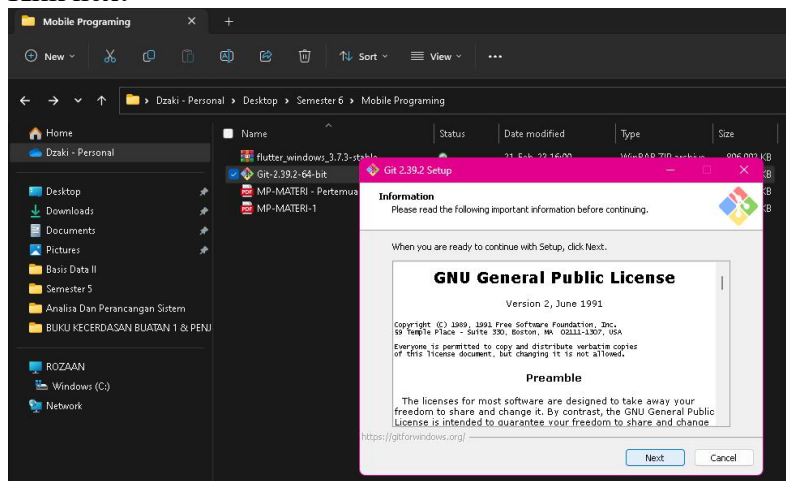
Mobile Programing

New
Sort
View
...

Dzaki - Personal › Desktop › Semester 6 › Mobile Programing

Home
Dzaki - Personal

Desktop
Downloads
Documents
Pictures
Basis Data II
Semester 5
Analisa Dan Perancangan Sistem
BUKU KECERDASAN BUATAN 1 & PENJ

ROZAAN
Windows (C:)
Network

| Name | Status | Date modified | Type | Size |
|---|---|---|---|---|
| flutter_windows_3.7.3-stable | | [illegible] | WinRAR ZIP archive | 806,002 KB |
| Git-2.39.2-64-bit | | | | KB |
| MP-MATERI - Pertemua | | | | KB |
| MP-MATERI-1 | | | | KB |

Git 2.39.2 Setup

Information
Please read the following important information before continuing.

When you are ready to continue with Setup, click Next.

GNU General Public License

Version 2, June 1991

Copyright (C) 1989, 1991 Free Software Foundation, Inc.
59 Temple Place - Suite 330, Boston, MA 02111-1307, USA

Everyone is permitted to copy and distribute verbatim copies of this license document, but changing it is not allowed.

Preamble

The licenses for most software are designed to take away your freedom to share and change it. By contrast, the GNU General Public License is intended to guarantee your freedom to share and change

https://gitforwindows.org/

Next
Cancel